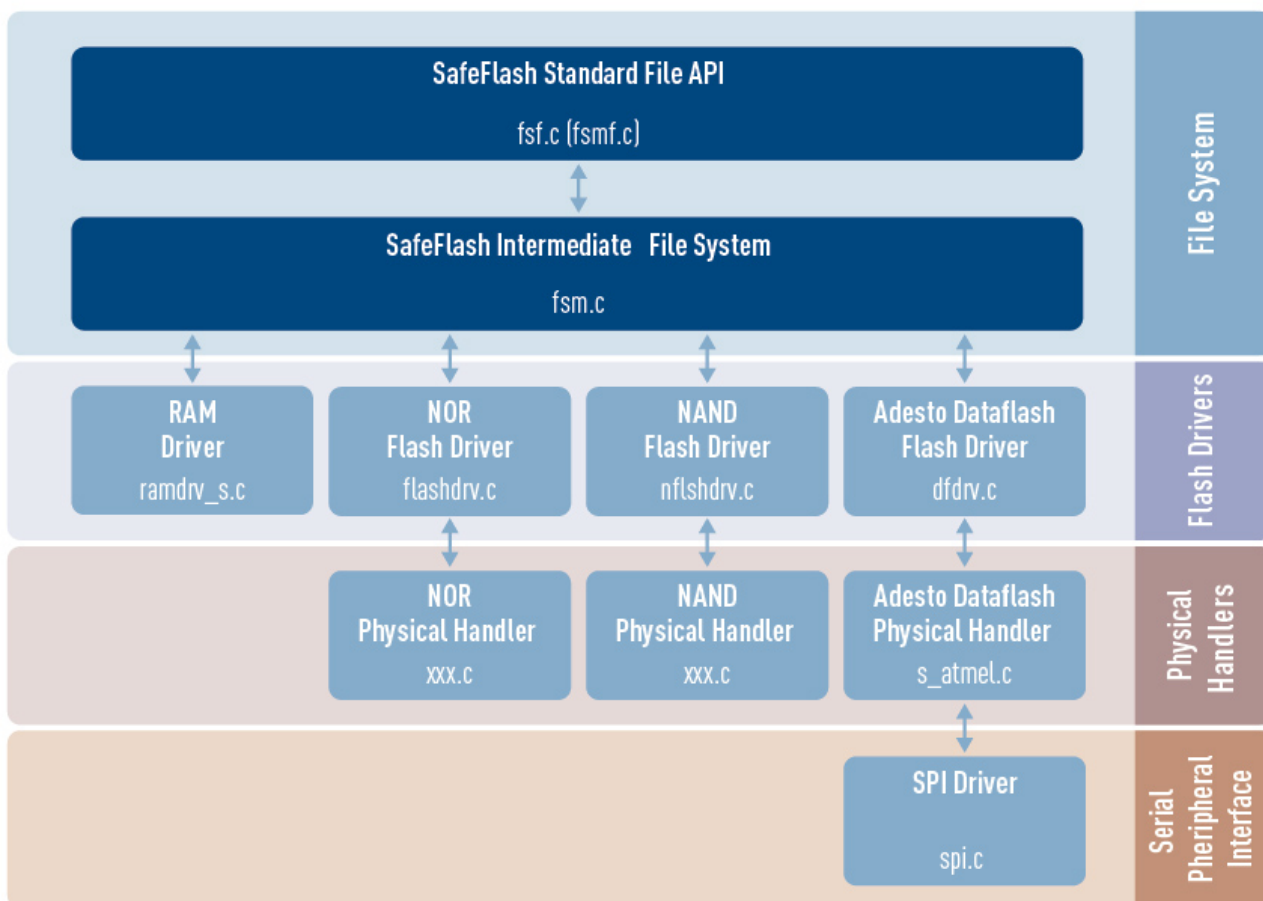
SafeFlash Standard File API

fsf.c (fsmf.c)

SafeFlash Intermediate File System

fsm.c

File System

RAM Driver
ramdrv_s.c

NOR Flash Driver
flashdrv.c

NAND Flash Driver
nflshdrv.c

Adesto Dataflash Flash Driver
dfdrv.c

Flash Drivers

NOR Physical Handler
xxx.c

NAND Physical Handler
xxx.c

Adesto Dataflash Physical Handler
s_atmel.c

Physical Handlers

SPI Driver

spi.c

Serial Pheripheral Interface